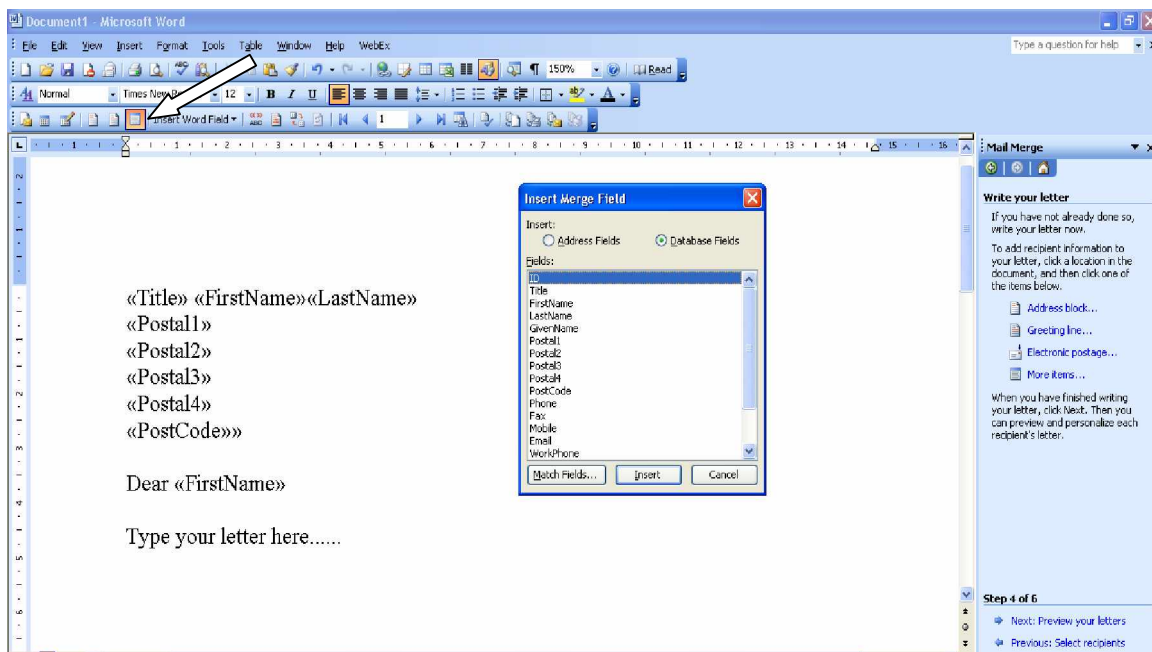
Document1 - Microsoft Word

File Edit View Insert Format Tools Table Window Help WebEx

Type a question for help

150% Read

Normal Times New Roman 12 B I U

Insert Word Field

1

Mail Merge

Write your letter

If you have not already done so, write your letter now.

To add recipient information to your letter, click a location in the document, and then click one of the items below.

Address block...

Greeting line...

Electronic postage...

More items...

When you have finished writing your letter, click Next. Then you can preview and personalize each recipient's letter.

Step 4 of 6

Next: Preview your letters

Previous: Select recipients

«Title» «FirstName»«LastName»
«Postal1»
«Postal2»
«Postal3»
«Postal4»
«PostCode»»

Dear «FirstName»

Type your letter here......

Insert Merge Field

Insert:
Address Fields Database Fields

Fields:
ID
Title
FirstName
LastName
GivenName
Postal1
Postal2
Postal3
Postal4
PostCode
Phone
Fax
Mobile
Email
WorkPhone

Match Fields... Insert Cancel